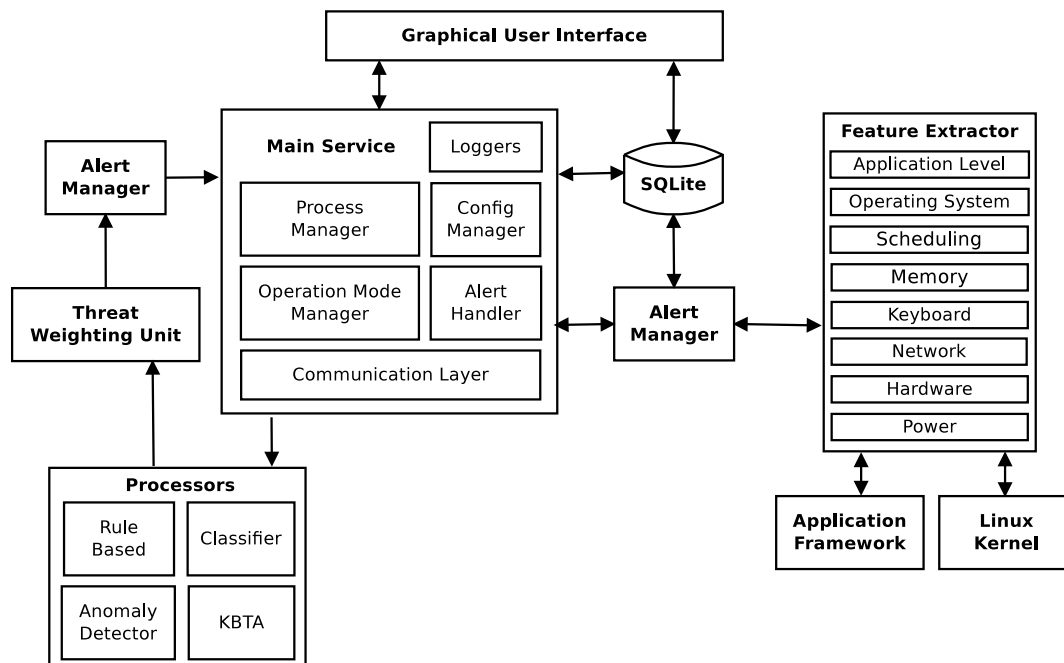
Graphical User Interface

Alert Manager

Main Service

Loggers

Process Manager

Config Manager

Operation Mode Manager

Alert Handler

Communication Layer

SQLite

Alert Manager

Threat Weighting Unit

Processors

Rule Based

Classifier

Anomaly Detector

KBTA

Feature Extractor

Application Level

Operating System

Scheduling

Memory

Keyboard

Network

Hardware

Power

Application Framework

Linux Kernel